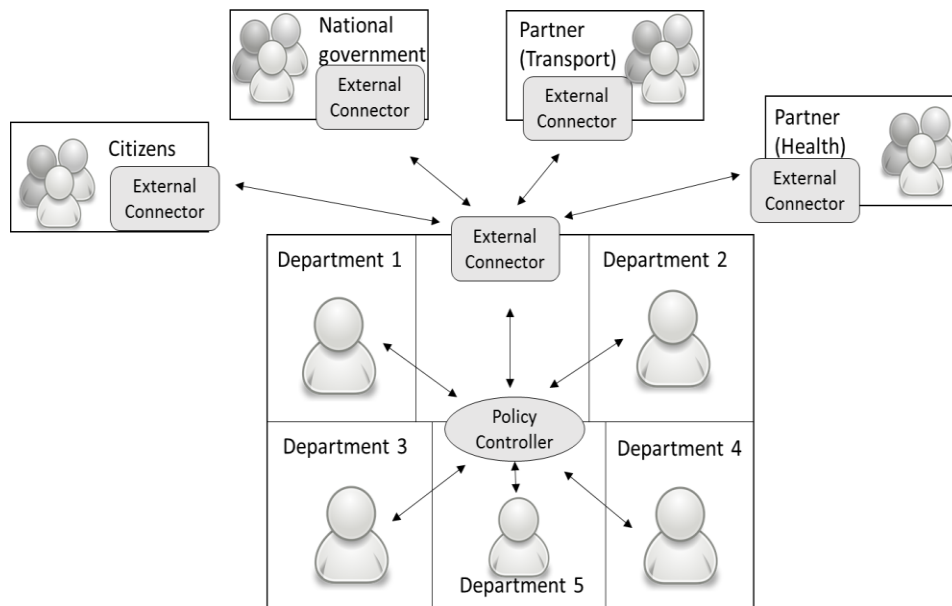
National government
External Connector

Partner (Transport)
External Connector

Citizens
External Connector

Partner (Health)
External Connector

External Connector

Department 1

Department 2

Policy Controller

Department 3

Department 4

Department 5